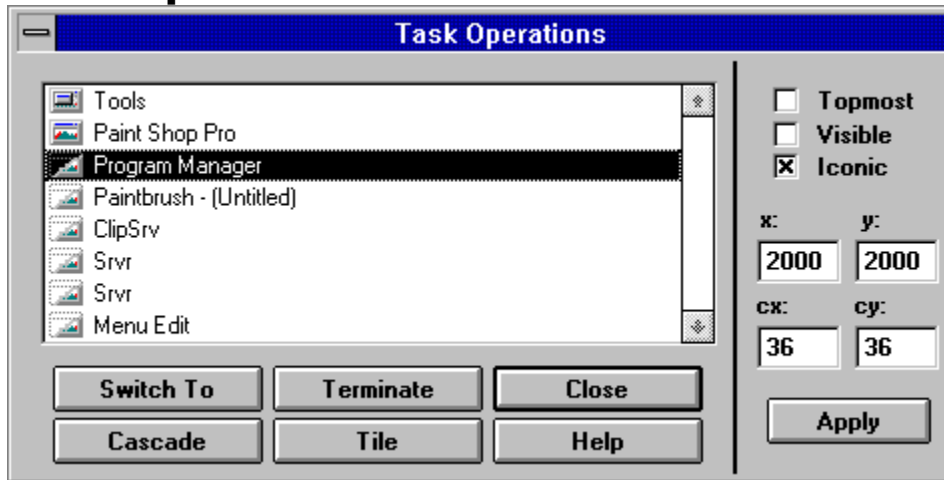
Task Operations

Tools
Paint Shop Pro
Program Manager
Paintbrush - (Untitled)
ClipSrv
Srvr
Srvr
Menu Edit

Switch To
Terminate
Close
Cascade
Tile
Help

Topmost
Visible
☒ Iconic

x:
y:
2000
2000
cx:
cy:
36
36

Apply